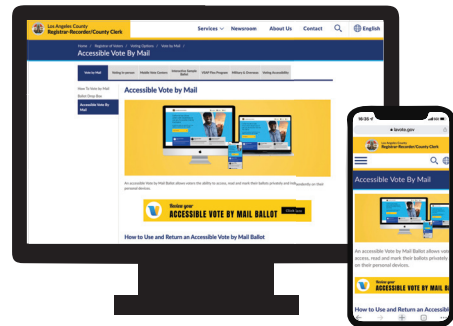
Los Angeles County
Registrar-Recorder/County Clerk

Services Newsroom About Us Contact English

Home / Registrar of Voters / Voting Options / Vote by Mail /

Accessible Vote By Mail

Vote by Mail | Voting in person | Mobile Vote Centers | Interactive Sample Ballot | VSAP Pilot Program | Military & Overseas | Voting Accessibility

How To Vote by Mail
Ballot Drop Box
Accessible Vote By Mail

Accessible Vote by Mail

An accessible Vote by Mail Ballot allows voters the ability to access, read and mark their ballots privately and independently on their personal devices.

Review your
ACCESSIBLE VOTE BY MAIL BALLOT
Click here

How to Use and Return an Accessible Vote by Mail Ballot

10:35
lavote.gov

Los Angeles County
Registrar-Recorder/County Clerk

Accessible Vote By Mail

An accessible Vote by Mail Ballot allows voters the ability to access, read and mark their ballots privately and independently on their personal devices.

Review your
ACCESSIBLE VOTE BY MAIL BALLOT

How to Use and Return an Accessible Vote